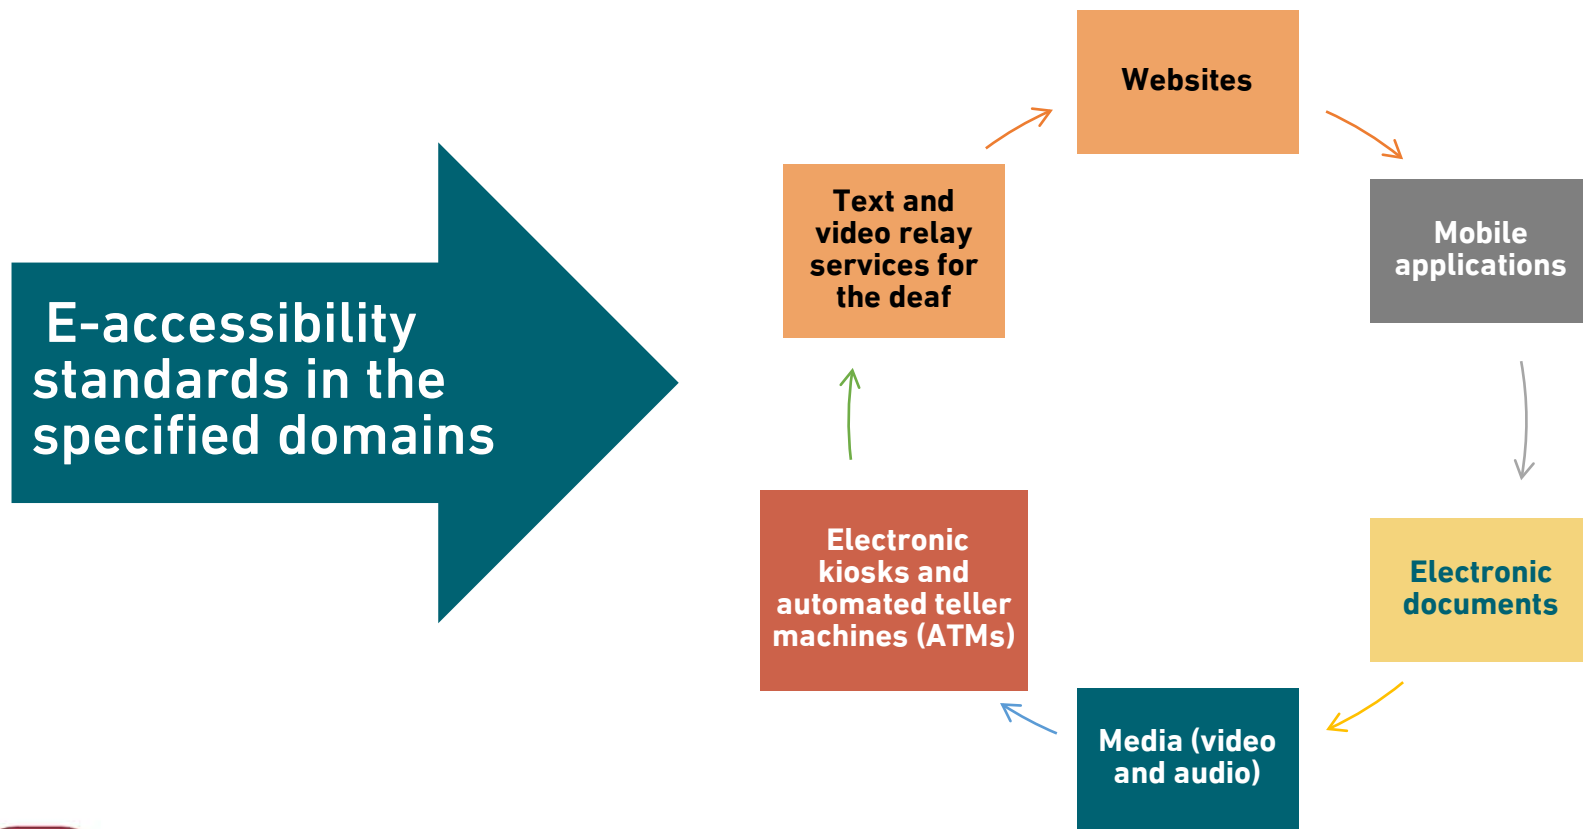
E-accessibility standards in the specified domains

Websites

Mobile applications

Electronic documents

Media (video and audio)

Electronic kiosks and automated teller machines (ATMs)

Text and video relay services for the deaf